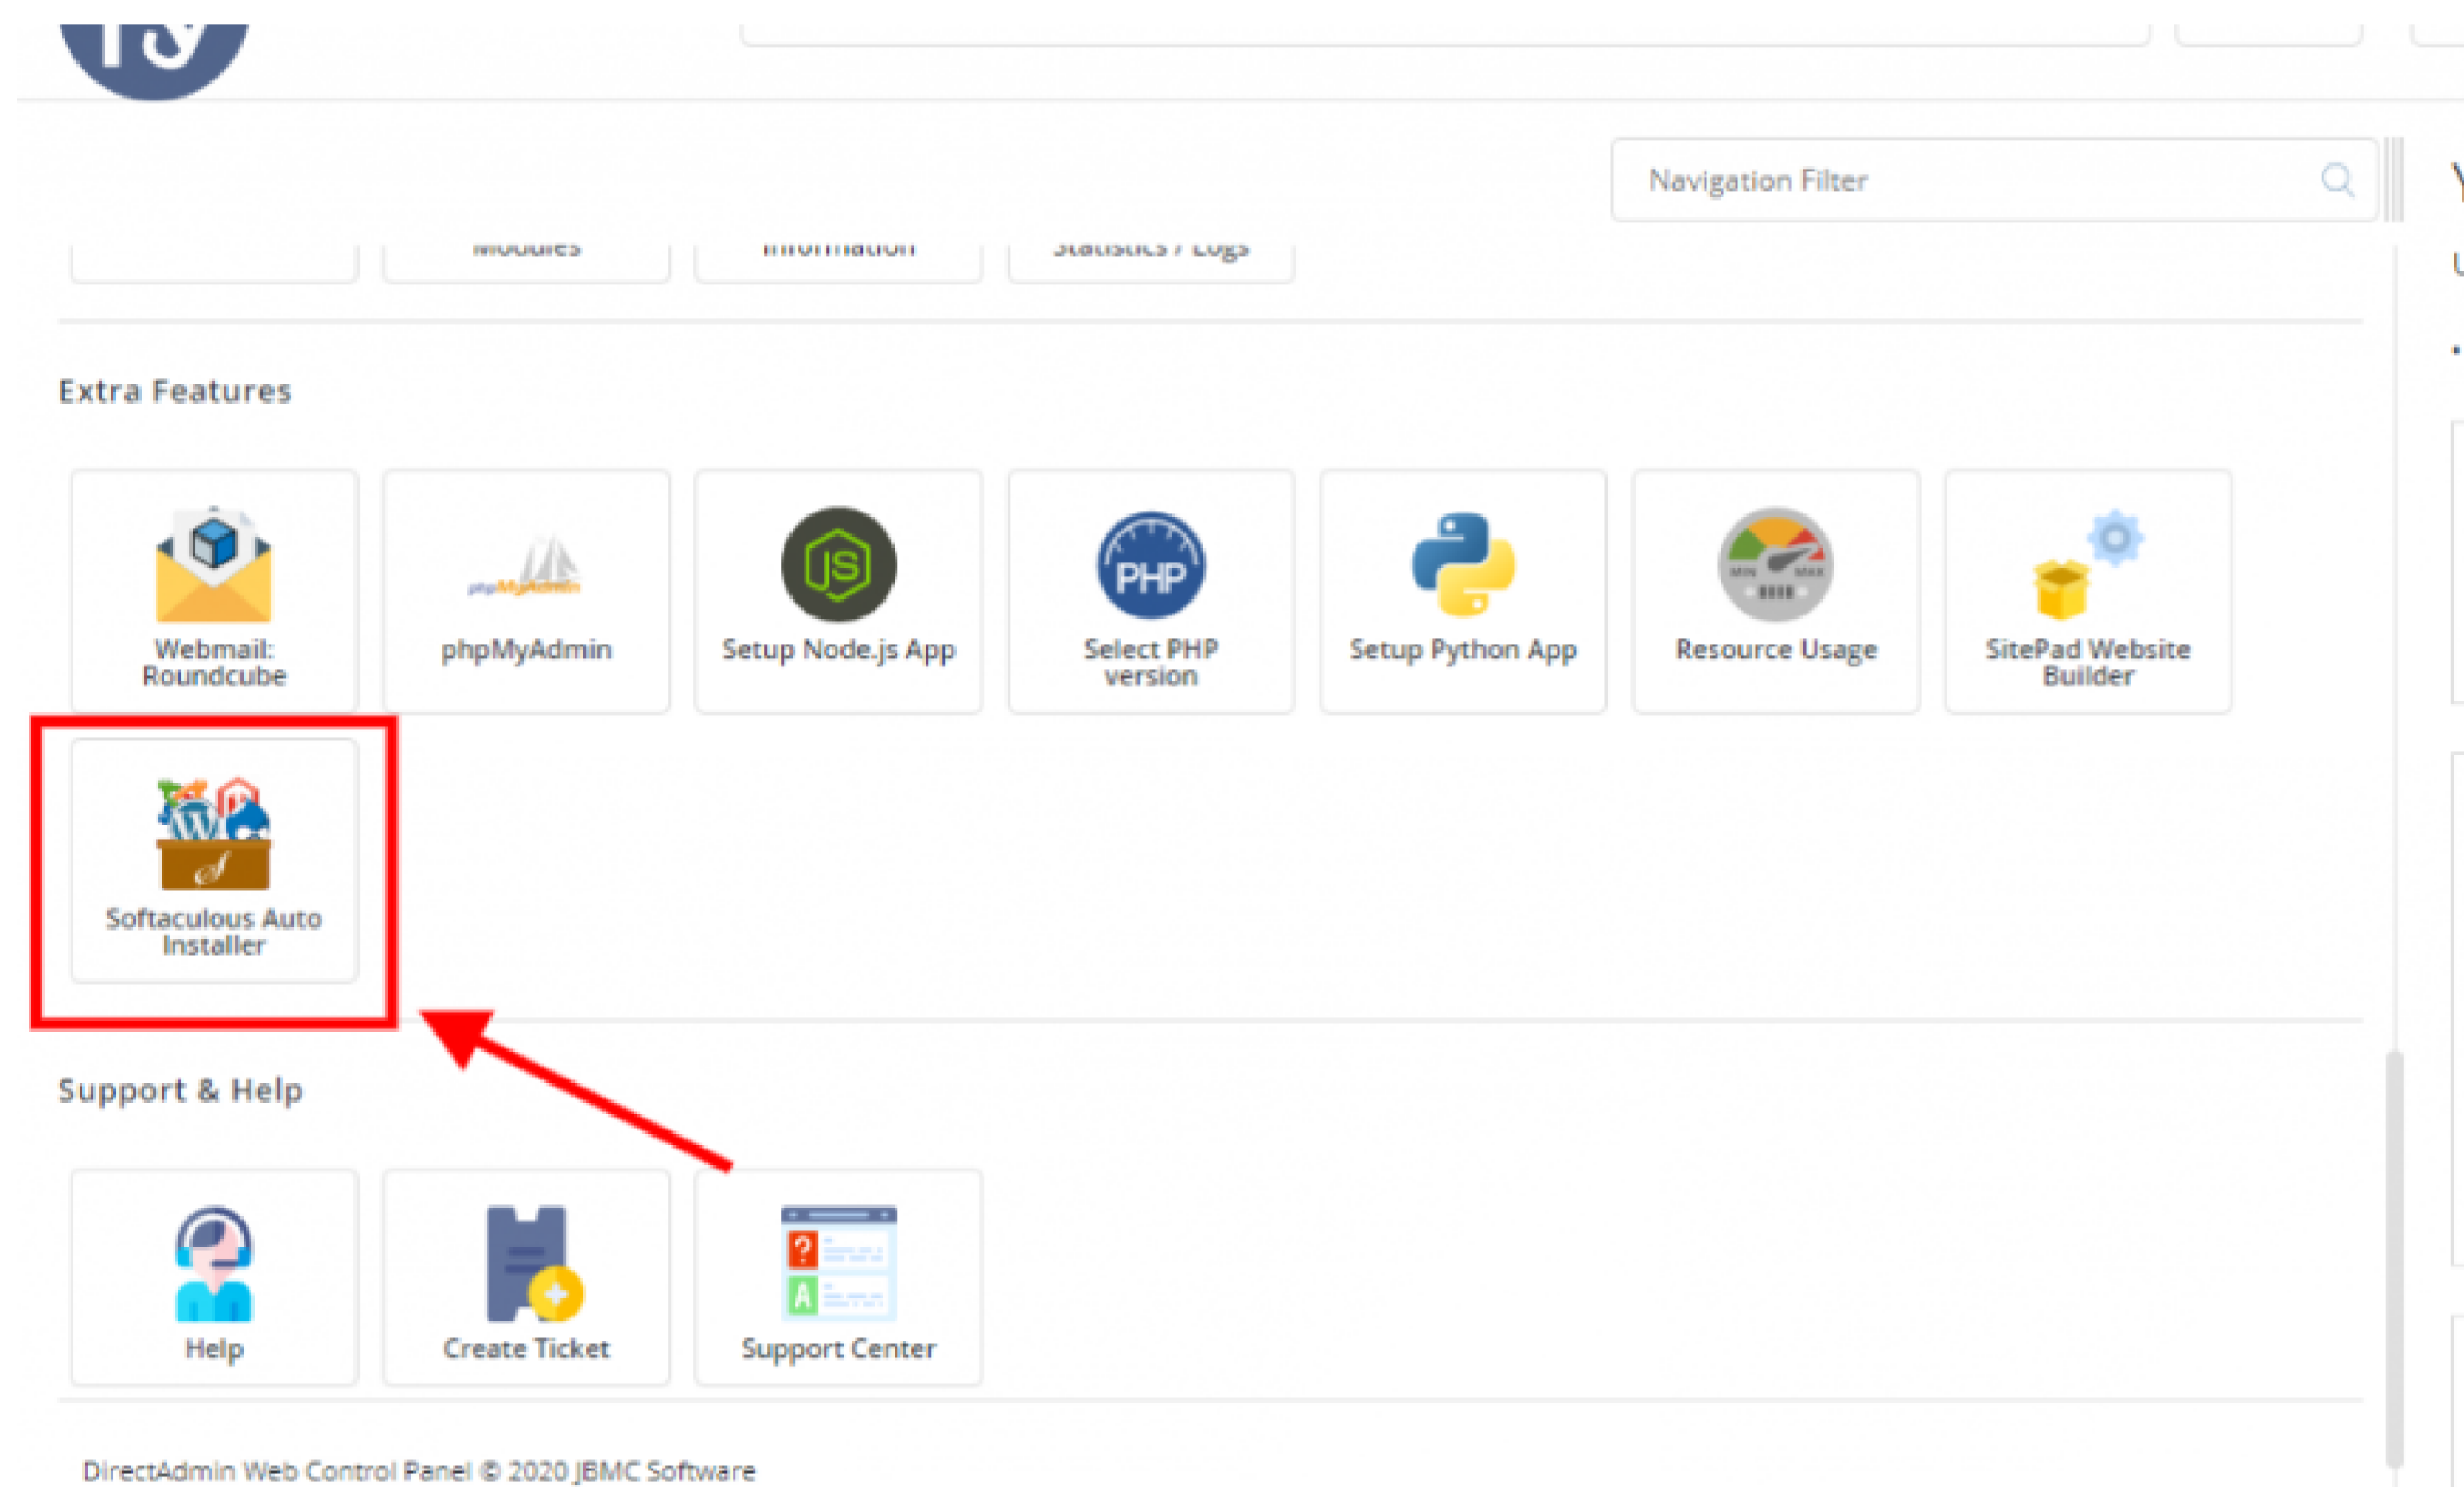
Navigation Filter

Modules

Information

Statistics / Logs

Extra Features

Webmail: Roundcube

phpMyAdmin

Setup Node.js App

Select PHP version

Setup Python App

Resource Usage

SitePad Website Builder

Softaculous Auto Installer

Support & Help

Help

Create Ticket

Support Center

DirectAdmin Web Control Panel © 2020 JBMC Software